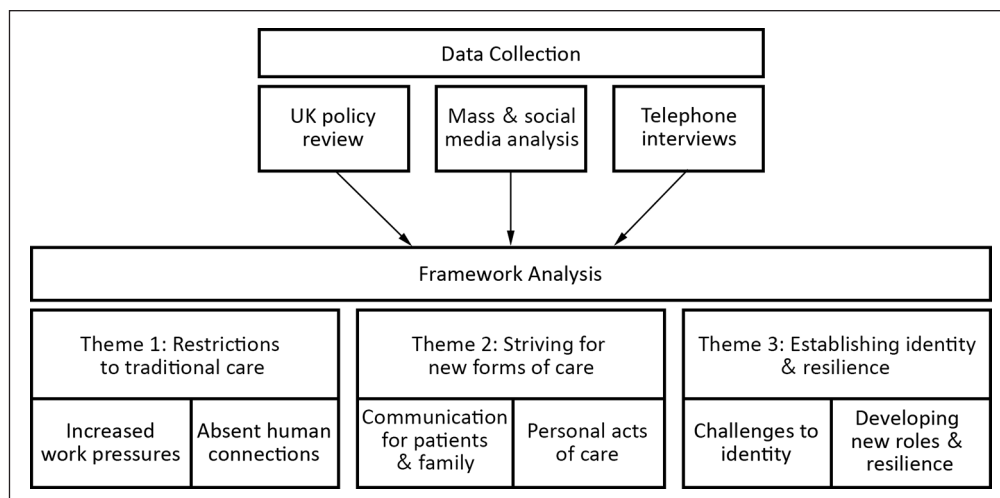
Data Collection

UK policy review

Mass & social media analysis

Telephone interviews

Framework Analysis

Theme 1: Restrictions to traditional care

Increased work pressures

Absent human connections

Theme 2: Striving for new forms of care

Communication for patients & family

Personal acts of care

Theme 3: Establishing identity & resilience

Challenges to identity

Developing new roles & resilience